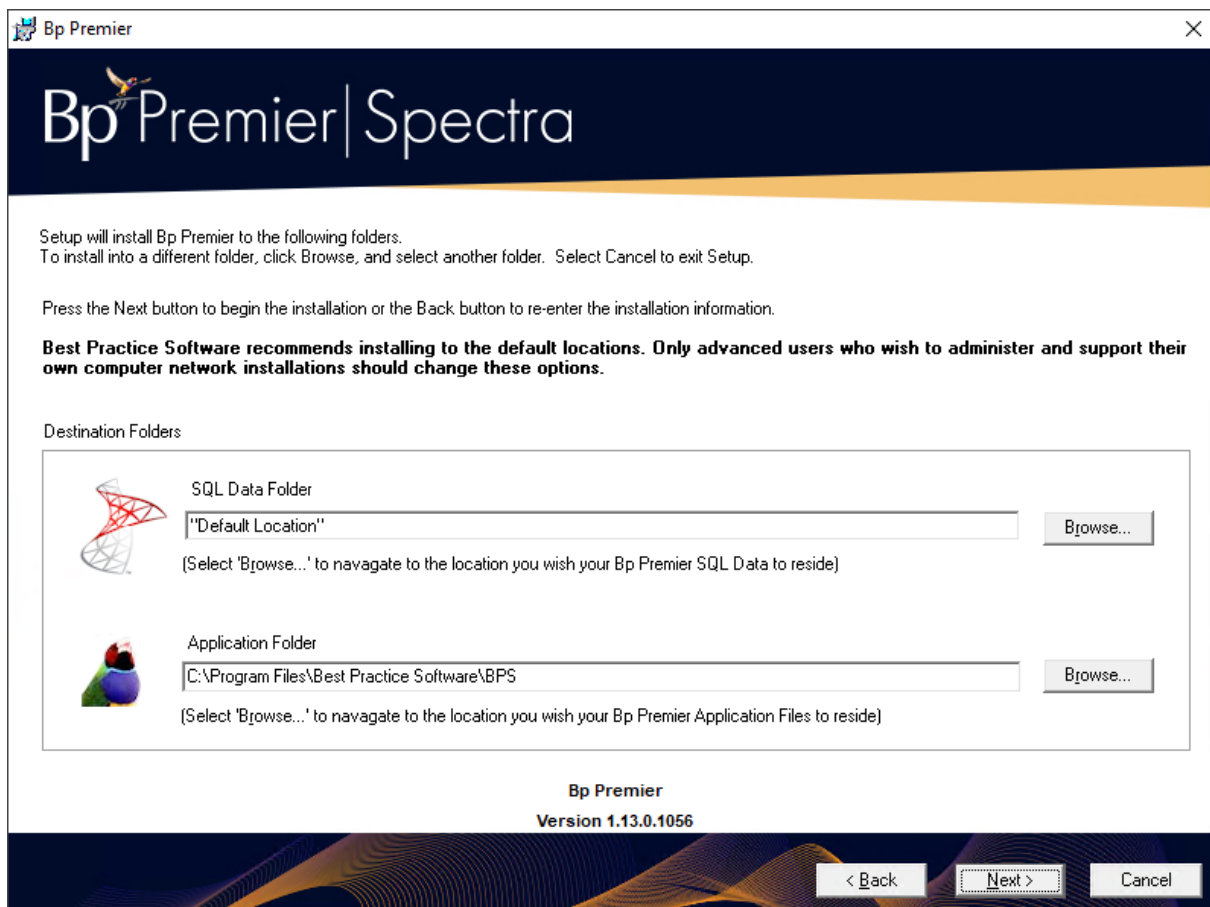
Bp Premier

Bp Premier | Spectra

Setup will install Bp Premier to the following folders.
To install into a different folder, click Browse, and select another folder. Select Cancel to exit Setup.

Press the Next button to begin the installation or the Back button to re-enter the installation information.

**Best Practice Software recommends installing to the default locations. Only advanced users who wish to administer and support their own computer network installations should change these options.**

Destination Folders

SQL Data Folder

"Default Location"

Browse...

(Select 'Browse...' to navagate to the location you wish your Bp Premier SQL Data to reside)

Application Folder

C:\Program Files\Best Practice Software\BPS

Browse...

(Select 'Browse...' to navagate to the location you wish your Bp Premier Application Files to reside)

**Bp Premier**

**Version 1.13.0.1056**

< Back

Next >

Cancel